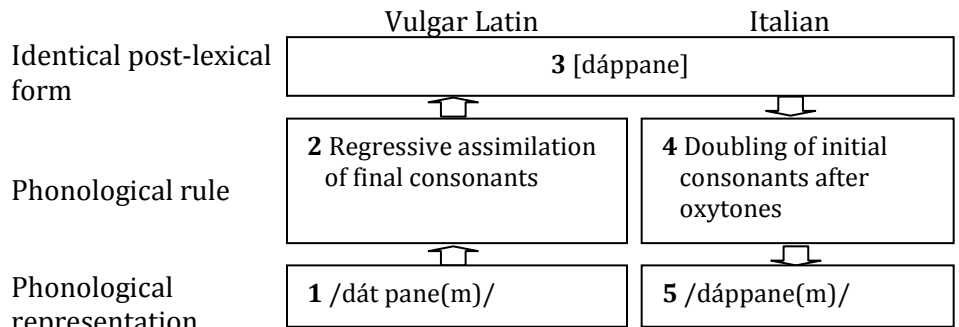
Vulgar Latin

Italian

Identical post-lexical form

**3** [dáppane]

Phonological rule

**2** Regressive assimilation of final consonants

**4** Doubling of initial consonants after oxytones

Phonological representation

**1** /dát pane(m)/

**5** /dáppane(m)/